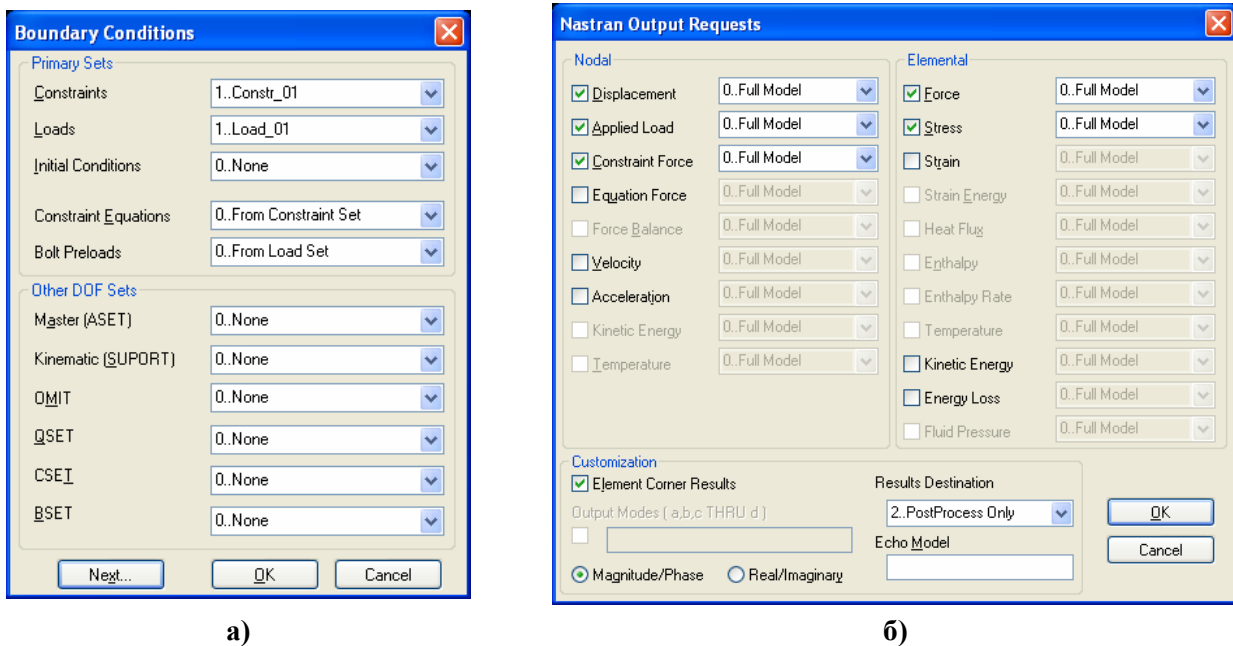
Boundary Conditions

Primary Sets
Constraints 1..Constr_01
Loads 1..Load_01
Initial Conditions 0..None
Constraint Equations 0..From Constraint Set
Bolt Preloads 0..From Load Set

Other DOF Sets
Master (ASET) 0..None
Kinematic (SUPORT) 0..None
OMIT 0..None
QSET 0..None
CSET 0..None
BSET 0..None

Next... OK Cancel

а)

Nastran Output Requests

Nodal
Displacement 0..Full Model
Applied Load 0..Full Model
Constraint Force 0..Full Model
Equation Force 0..Full Model
Force Balance 0..Full Model
Velocity 0..Full Model
Acceleration 0..Full Model
Kinetic Energy 0..Full Model
Temperature 0..Full Model

Elemental
Force 0..Full Model
Stress 0..Full Model
Strain 0..Full Model
Strain Energy 0..Full Model
Heat Flux 0..Full Model
Enthalpy 0..Full Model
Enthalpy Rate 0..Full Model
Temperature 0..Full Model
Kinetic Energy 0..Full Model
Energy Loss 0..Full Model
Fluid Pressure 0..Full Model

Customization
Element Corner Results
Output Modes ( a,b,c THRU d )
Magnitude/Phase Real/Imaginary
Results Destination
2..PostProcess Only
Echo Model

OK
Cancel

б)